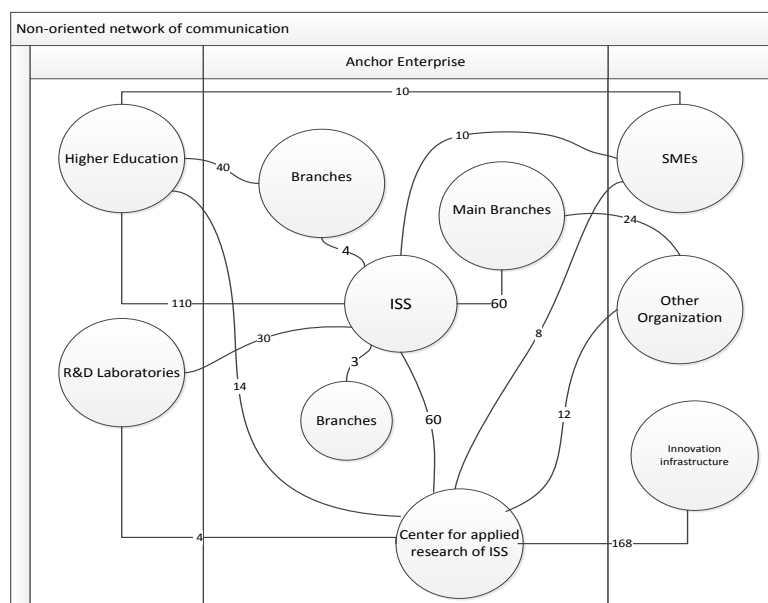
Non-oriented network of communication

Anchor Enterprise

10

Higher Education

40

Branches

10

SMEs

Main Branches

24

4

110

ISS

60

Other Organization

30

R&D Laboratories

3

8

14

Branches

60

12

Innovation infrastructure

4

Center for applied research of ISS

168